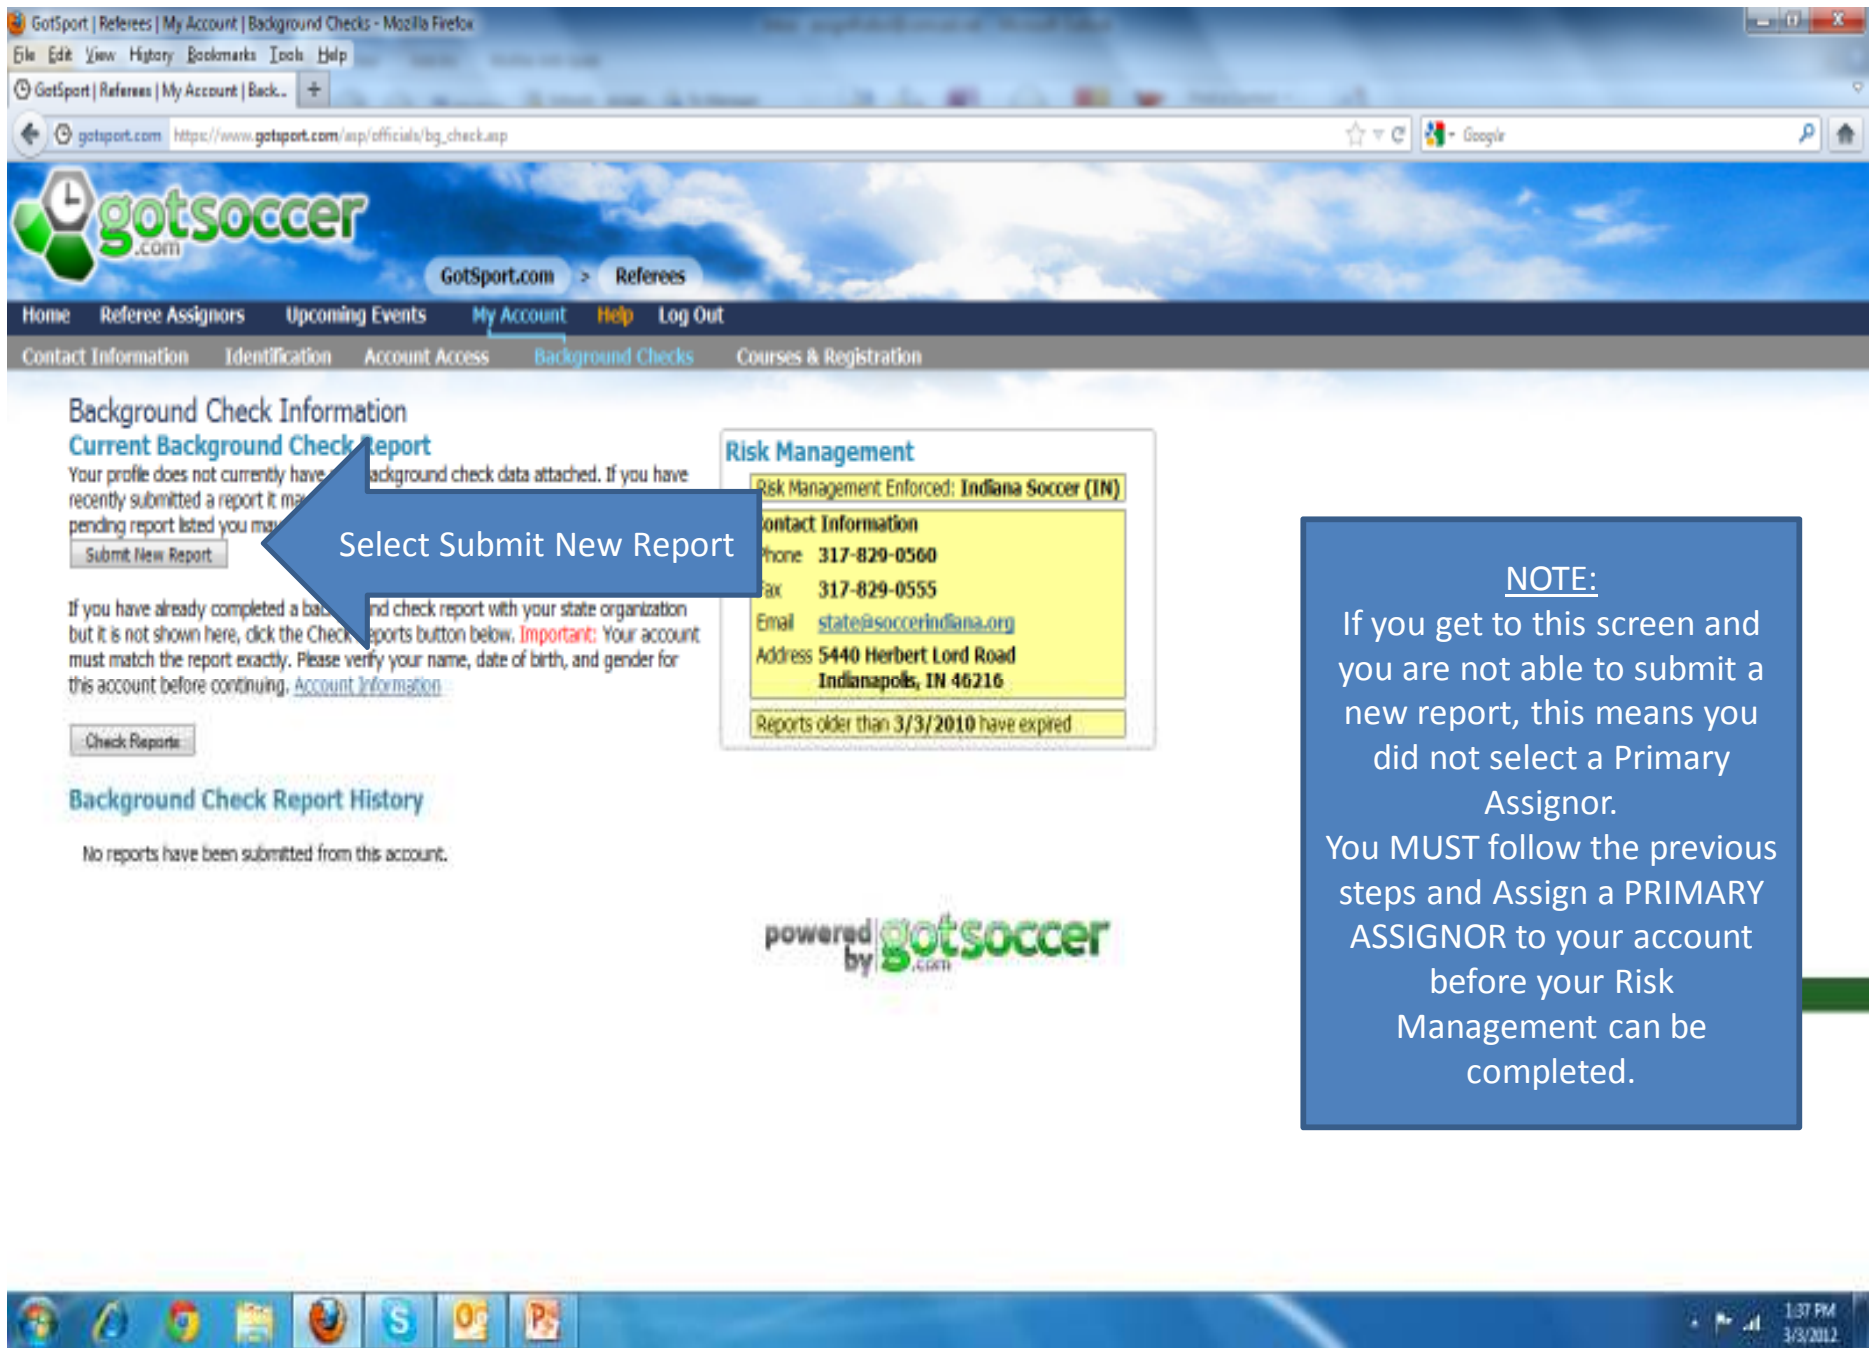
GotSport | Referees | My Account | Background Checks - Mozilla Firefox

File Edit View History Bookmarks Tools Help

GotSport | Referees | My Account | Back... +

gotsport.com https://www.gotsport.com/asp/officials/bg_check.asp

Google

gotsoccer .com

GotSport.com > Referees

Home Referee Assignors Upcoming Events My Account Help Log Out

Contact Information Identification Account Access Background Checks Courses & Registration

Background Check Information

Current Background Check Report

Your profile does not currently have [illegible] background check data attached. If you have recently submitted a report it ma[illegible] pending report listed you ma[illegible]

Submit New Report

Select Submit New Report

If you have already completed a ba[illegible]nd check report with your state organization but it is not shown here, click the Check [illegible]ports button below. Important: Your account must match the report exactly. Please verify your name, date of birth, and gender for this account before continuing. Account Information

Check Reports

Background Check Report History

No reports have been submitted from this account.

Risk Management

Risk Management Enforced: Indiana Soccer (IN)

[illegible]ontact Information

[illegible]hone 317-829-0560

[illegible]ax 317-829-0555

Email state@soccerindiana.org

Address 5440 Herbert Lord Road Indianapolis, IN 46216

Reports older than 3/3/2010 have expired

powered by gotsoccer .com

NOTE:
If you get to this screen and you are not able to submit a new report, this means you did not select a Primary Assignor.
You MUST follow the previous steps and Assign a PRIMARY ASSIGNOR to your account before your Risk Management can be completed.

1:37 PM
3/3/2012